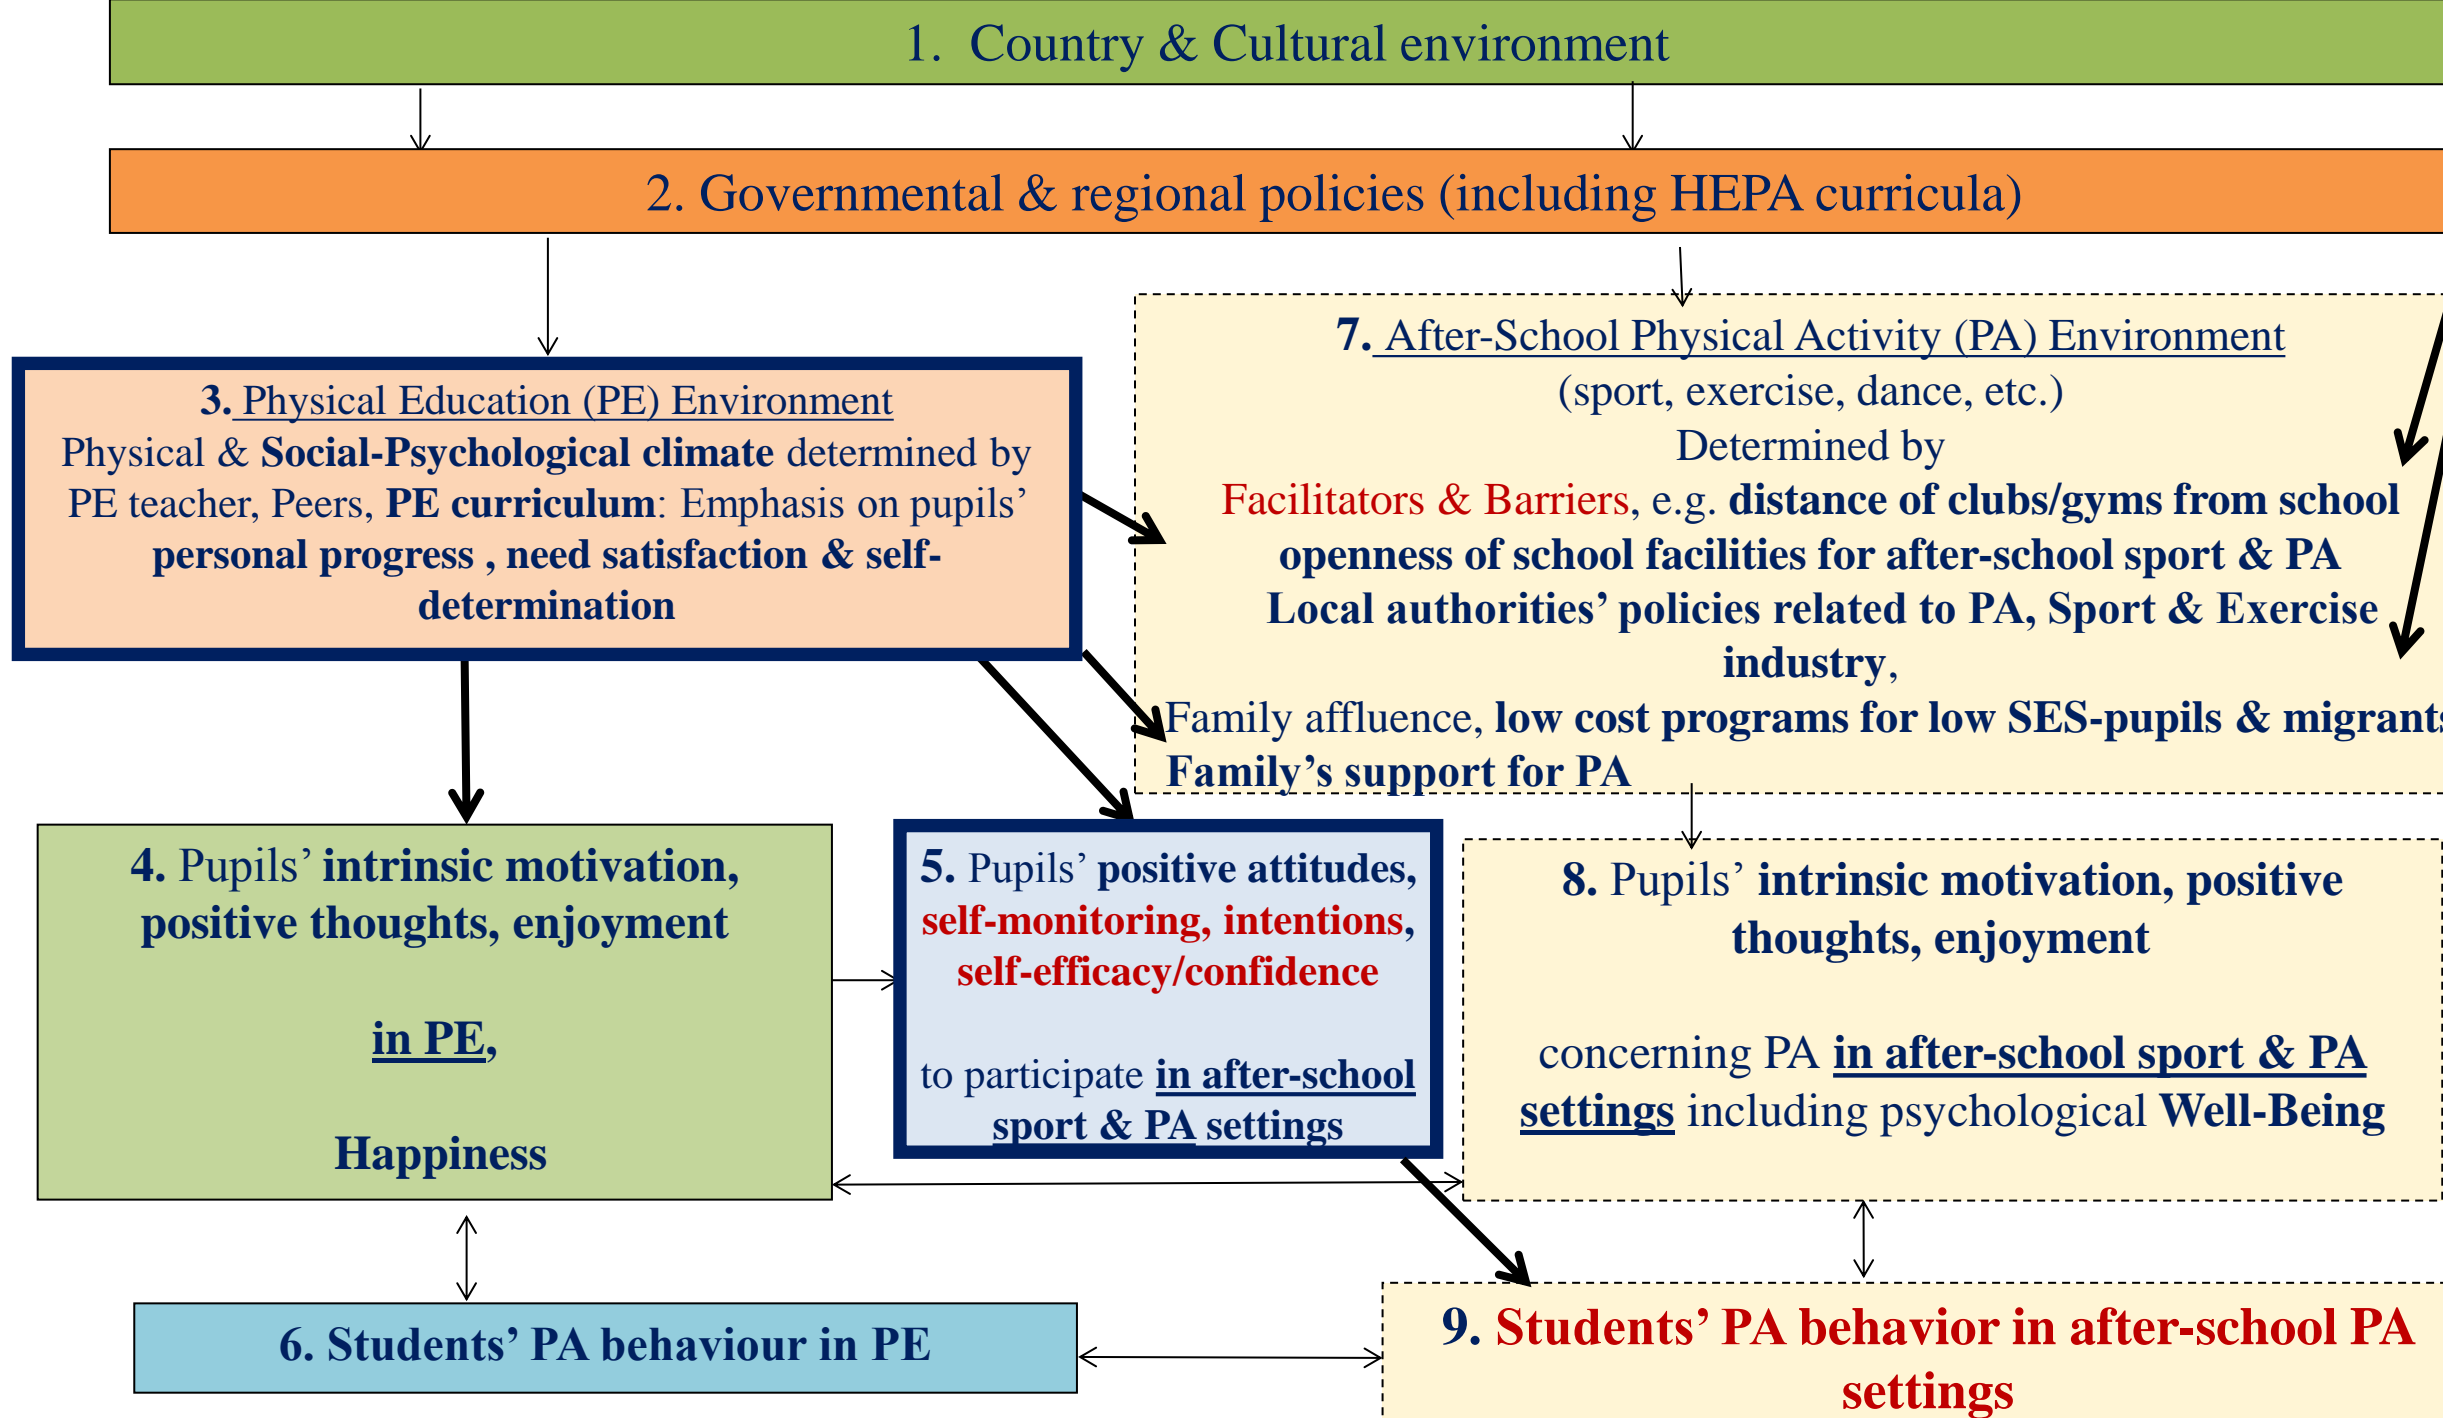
1. Country & Cultural environment

2. Governmental & regional policies (including HEPA curricula)

3. Physical Education (PE) Environment
Physical & Social-Psychological climate determined by PE teacher, Peers, PE curriculum: Emphasis on pupils' personal progress , need satisfaction & self-determination

7. After-School Physical Activity (PA) Environment
(sport, exercise, dance, etc.)
Determined by
Facilitators & Barriers, e.g. distance of clubs/gyms from school
openness of school facilities for after-school sport & PA
Local authorities' policies related to PA, Sport & Exercise industry,
Family affluence, low cost programs for low SES-pupils & migrant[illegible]
Family's support for PA

4. Pupils' intrinsic motivation, positive thoughts, enjoyment

in PE,

Happiness

5. Pupils' positive attitudes, self-monitoring, intentions, self-efficacy/confidence

to participate in after-school sport & PA settings

8. Pupils' intrinsic motivation, positive thoughts, enjoyment

concerning PA in after-school sport & PA settings including psychological Well-Being

6. Students' PA behaviour in PE

9. Students' PA behavior in after-school PA settings